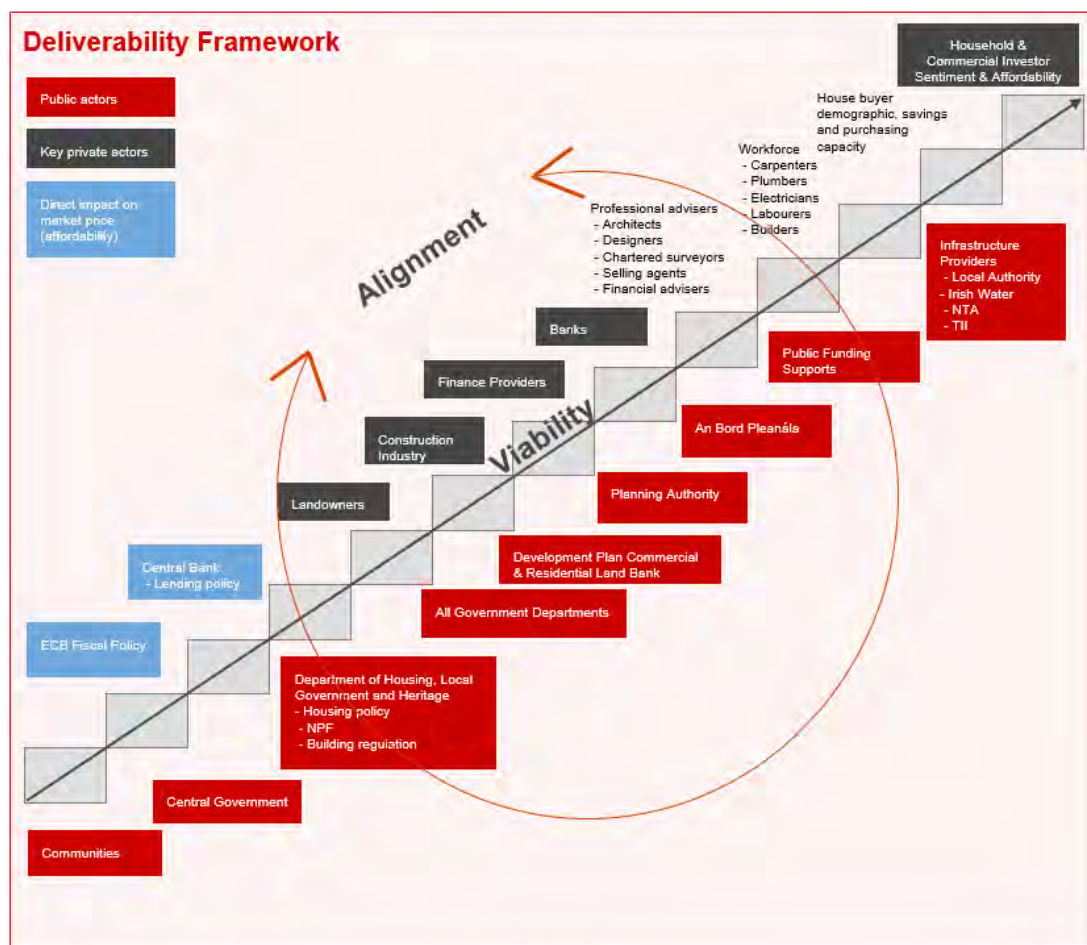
Deliverability Framework

Public actors

Key private actors

Direct impact on market price (affordability)

Household & Commercial Investor Sentiment & Affordability

House buyer demographic, savings and purchasing capacity

Workforce
- Carpenters
- Plumbers
- Electricians
- Labourers
- Builders

Professional advisers
- Architects
- Designers
- Chartered surveyors
- Selling agents
- Financial advisers

Alignment

Infrastructure Providers
- Local Authority
- Irish Water
- NTA
- TII

Banks

Public Funding Supports

Finance Providers

Viability

Construction Industry

An Bord Pleanála

Landowners

Planning Authority

Development Plan Commercial & Residential Land Bank

Central Bank
- Lending policy

All Government Departments

ECB Fiscal Policy

Department of Housing, Local Government and Heritage
- Housing policy
- NPF
- Building regulation

Central Government

Communities